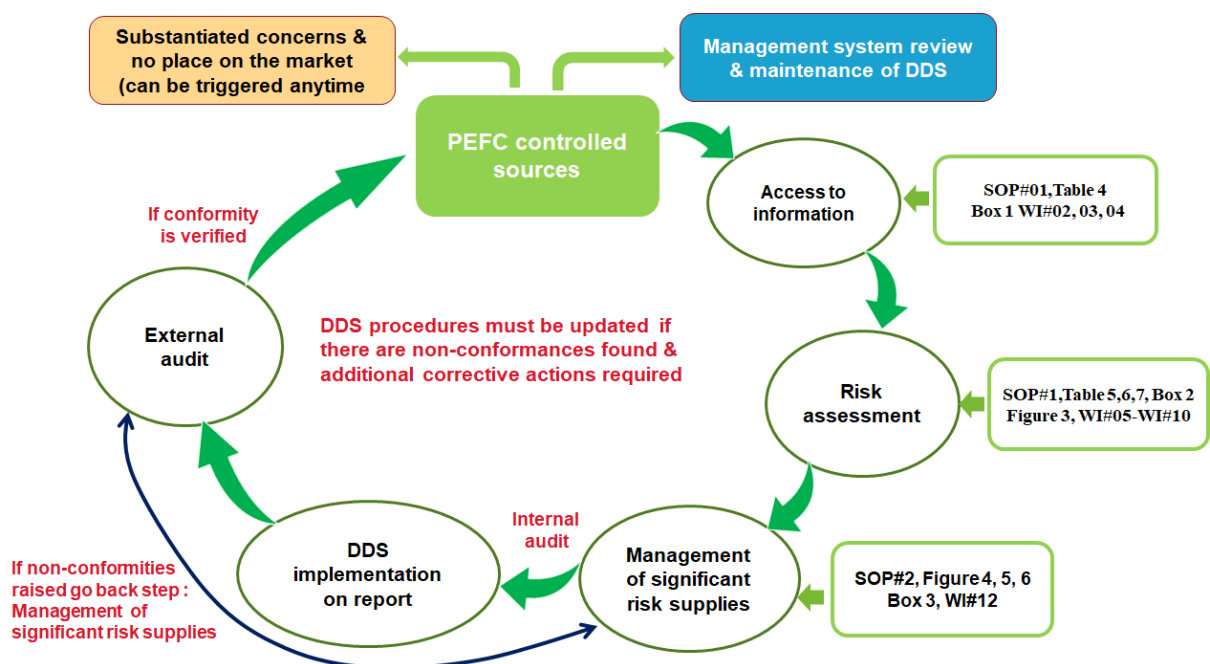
Substantiated concerns & no place on the market (can be triggered anytime

Management system review & maintenance of DDS

PEFC controlled sources

Access to information

SOP#01,Table 4 Box 1 WI#02, 03, 04

If conformity is verified

External audit

DDS procedures must be updated if there are non-conformances found & additional corrective actions required

Risk assessment

SOP#1,Table 5,6,7, Box 2 Figure 3, WI#05-WI#10

Internal audit

DDS implementation on report

Management of significant risk supplies

SOP#2, Figure 4, 5, 6 Box 3, WI#12

If non-conformities raised go back step : Management of significant risk supplies